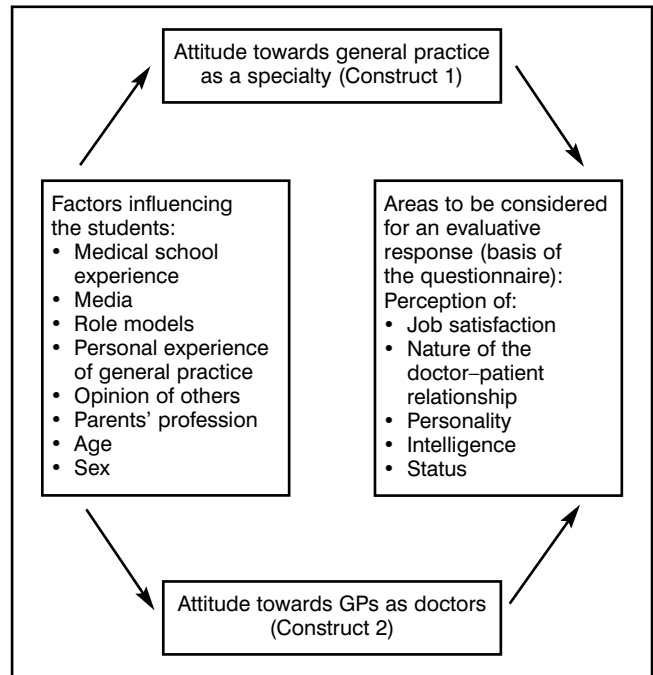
Attitude towards general practice as a specialty (Construct 1)

Factors influencing the students:
• Medical school experience
• Media
• Role models
• Personal experience of general practice
• Opinion of others
• Parents' profession
• Age
• Sex

Areas to be considered for an evaluative response (basis of the questionnaire):
Perception of:
• Job satisfaction
• Nature of the doctor–patient relationship
• Personality
• Intelligence
• Status

Attitude towards GPs as doctors (Construct 2)